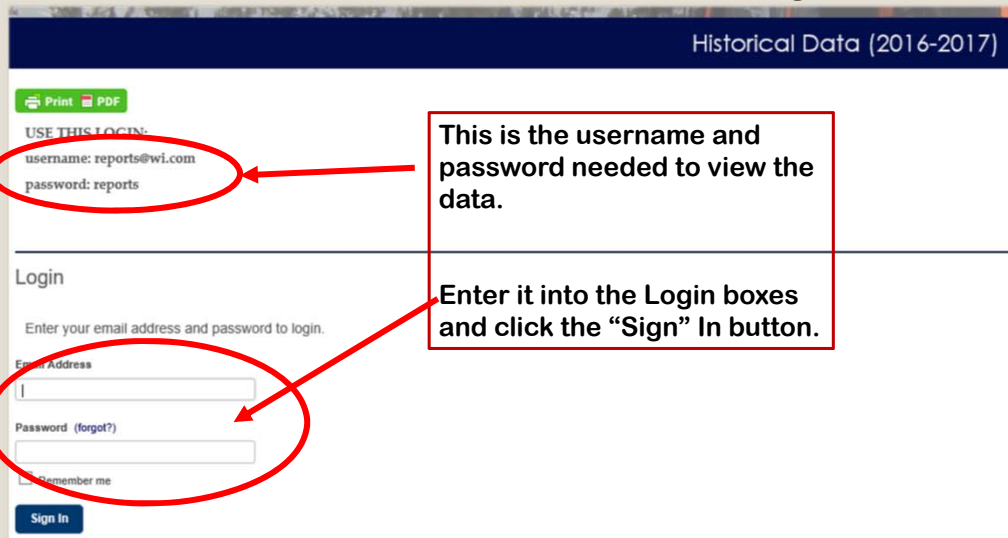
Historical Data (2016-2017)

Print PDF

USE THIS LOGIN:
username: reports@wi.com
password: reports

This is the username and password needed to view the data.

Enter it into the Login boxes and click the "Sign" In button.

Login

Enter your email address and password to login.

Email Address

Password (forgot?)

Remember me

Sign In